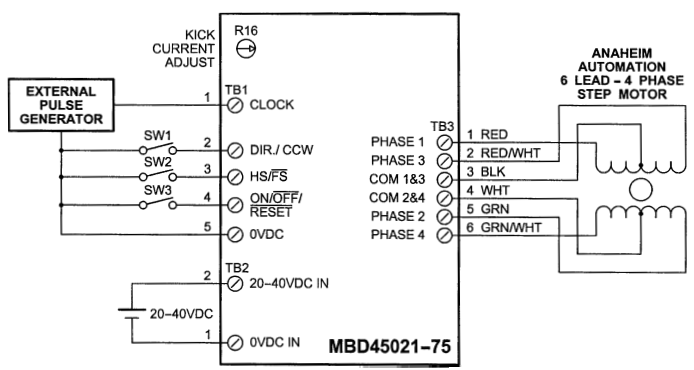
KICK CURRENT ADJUST

R16

EXTERNAL PULSE GENERATOR

TB1

1 CLOCK

SW1

2 DIR./ CCW

SW2

3 HS/$\overline{FS}$

SW3

4 ON/$\overline{OFF}$/ $\overline{RESET}$

5 0VDC

TB2

2 20–40VDC IN

20–40VDC

1 0VDC IN

MBD45021–75

TB3

PHASE 1

PHASE 3

COM 1&3

COM 2&4

PHASE 2

PHASE 4

1 RED

2 RED/WHT

3 BLK

4 WHT

5 GRN

6 GRN/WHT

ANAHEIM AUTOMATION 6 LEAD – 4 PHASE STEP MOTOR